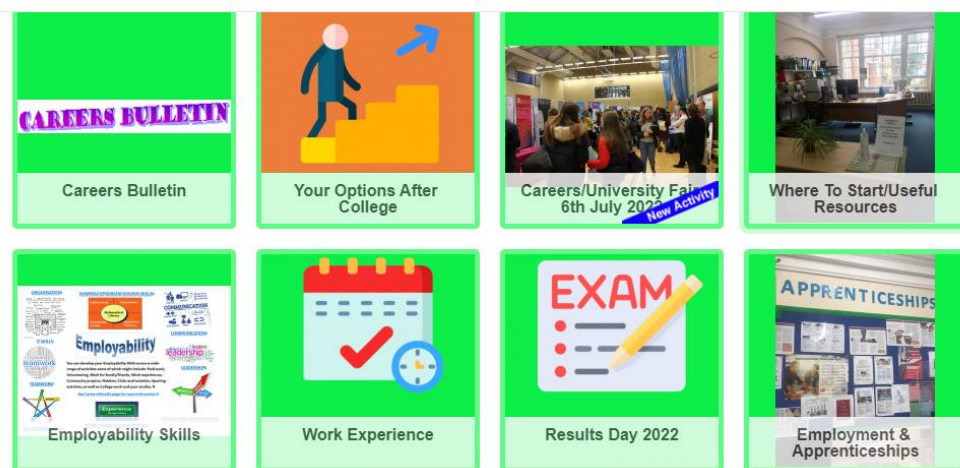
CAREERS BULLETIN

Careers Bulletin

Your Options After College

Careers/University Fair 6th July 2022

New Activity

Where To Start/Useful Resources

Employability

Employability Skills

Work Experience

EXAM

Results Day 2022

APPRENTICESHIPS

Employment & Apprenticeships